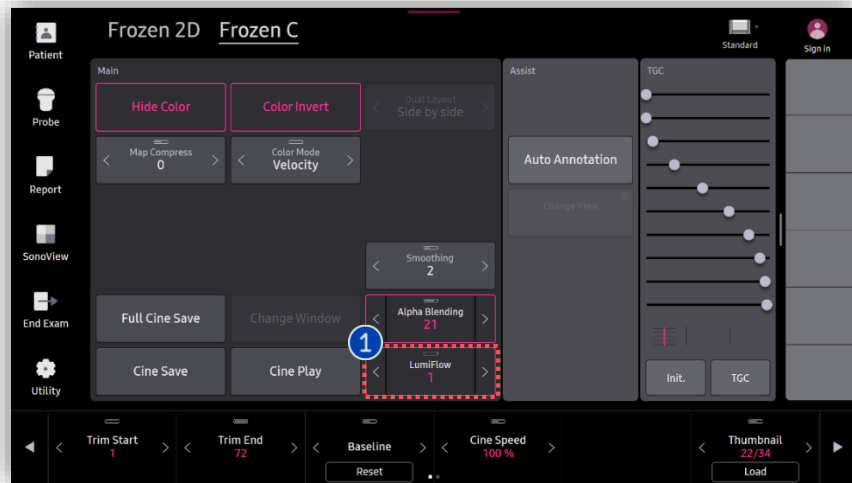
Patient
Probe
Report
SonoView
End Exam
Utility

Frozen 2D Frozen C

Standard
Sign in

Main
Hide Color
Color Invert
Dual Layout
Side by side
Map Compress
0
Color Mode
Velocity
Smoothing
2
Full Cine Save
Change Window
Alpha Blending
21
1
Cine Save
Cine Play
LumiFlow
1

Assist
Auto Annotation
Change View

TGC
Init.
TGC

Trim Start
1
Trim End
72
Baseline
Reset
Cine Speed
100 %
Thumbnail
22/34
Load